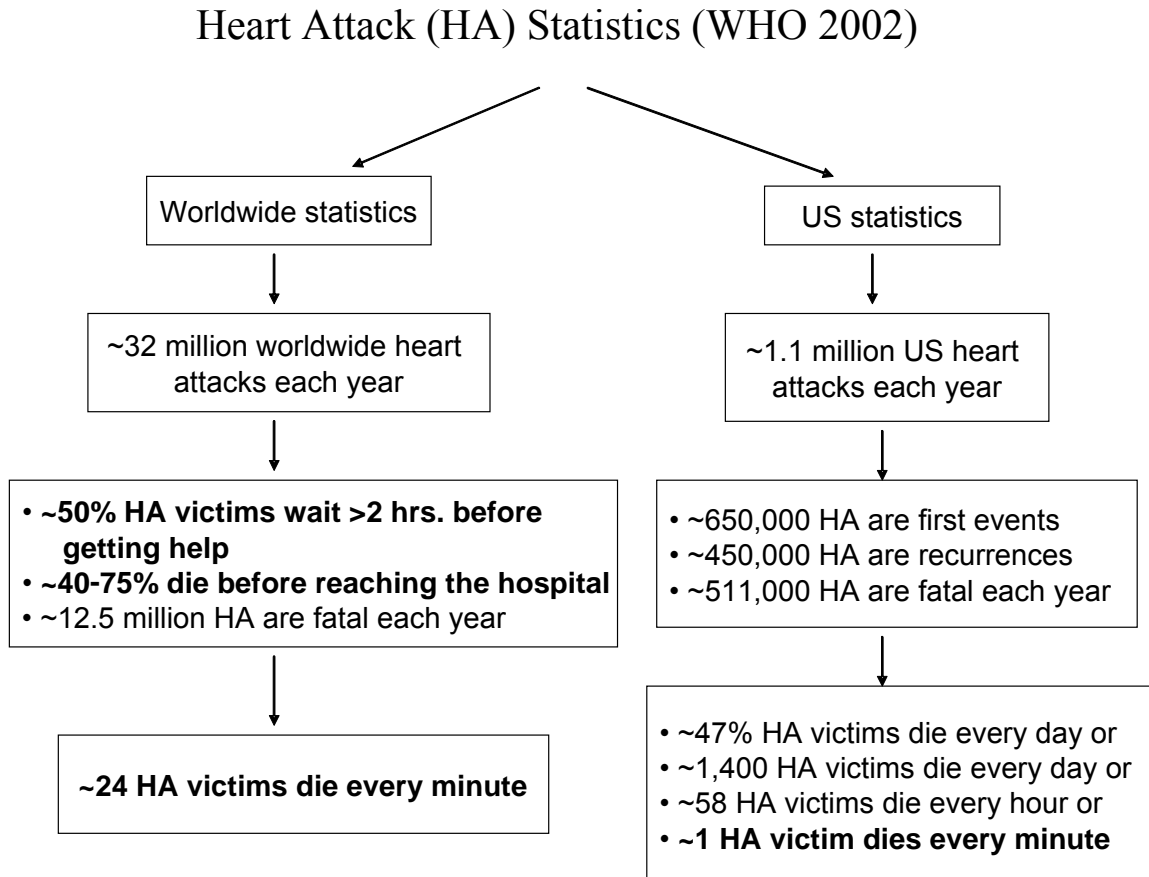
Heart Attack (HA) Statistics (WHO 2002)

Worldwide statistics

~32 million worldwide heart attacks each year

• ~50% HA victims wait >2 hrs. before getting help
• ~40-75% die before reaching the hospital
• ~12.5 million HA are fatal each year

~24 HA victims die every minute

US statistics

~1.1 million US heart attacks each year

• ~650,000 HA are first events
• ~450,000 HA are recurrences
• ~511,000 HA are fatal each year

• ~47% HA victims die every day or
• ~1,400 HA victims die every day or
• ~58 HA victims die every hour or
• ~1 HA victim dies every minute